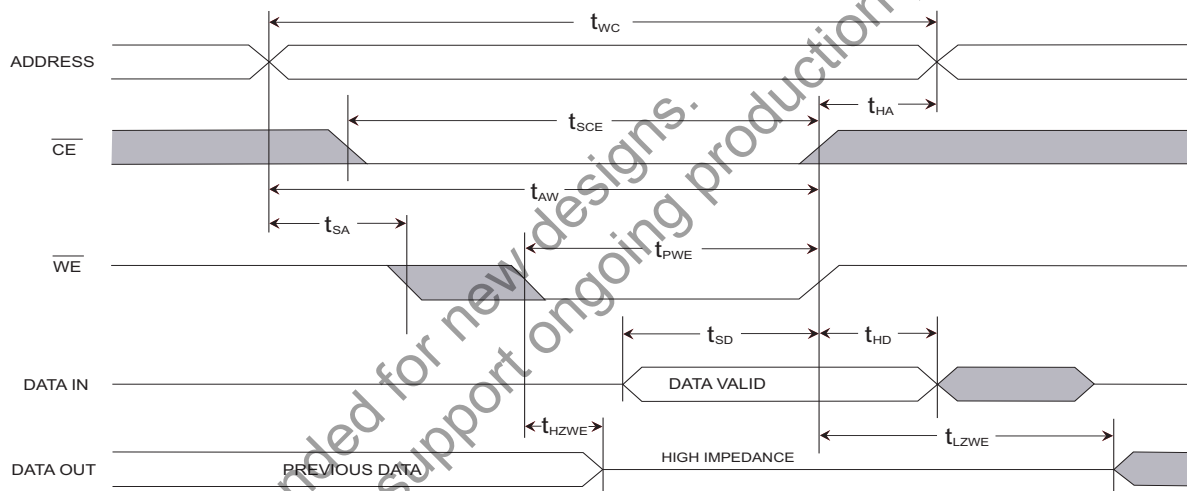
$t_{WC}$

ADDRESS

$t_{HA}$

$t_{SCE}$

$\overline{CE}$

$t_{AW}$

$t_{SA}$

$t_{PWE}$

$\overline{WE}$

$t_{SD}$

$t_{HD}$

DATA IN

DATA VALID

$t_{HZWE}$

$t_{LZWE}$

DATA OUT

PREVIOUS DATA

HIGH IMPEDANCE

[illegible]nded for new designs.

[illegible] support ongoing production